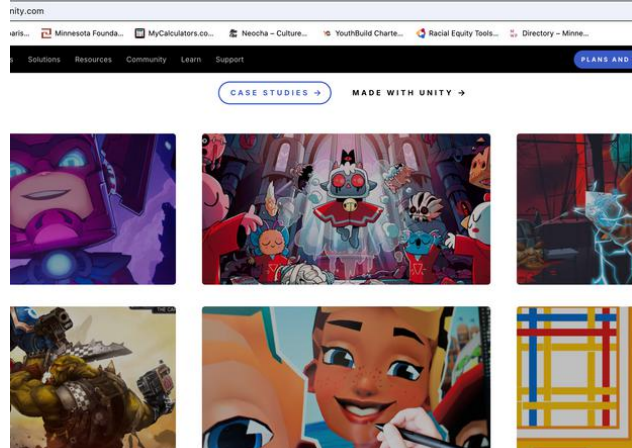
nity.com

aris... Minnesota Founda... MyCalculators.co... Neocha – Culture... YouthBuild Charte... Racial Equity Tools... Directory – Minne...

s Solutions Resources Community Learn Support PLANS AND

CASE STUDIES → MADE WITH UNITY →